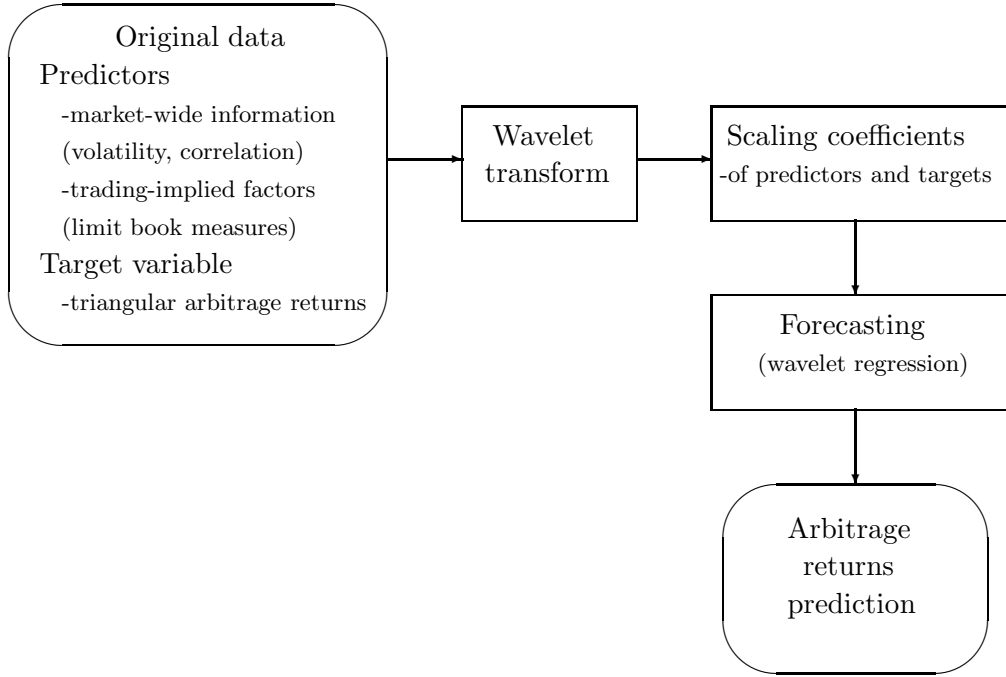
Original data
Predictors
-market-wide information
(volatility, correlation)
-trading-implied factors
(limit book measures)
Target variable
-triangular arbitrage returns

Wavelet transform

Scaling coefficients
-of predictors and targets

Forecasting
(wavelet regression)

Arbitrage returns prediction